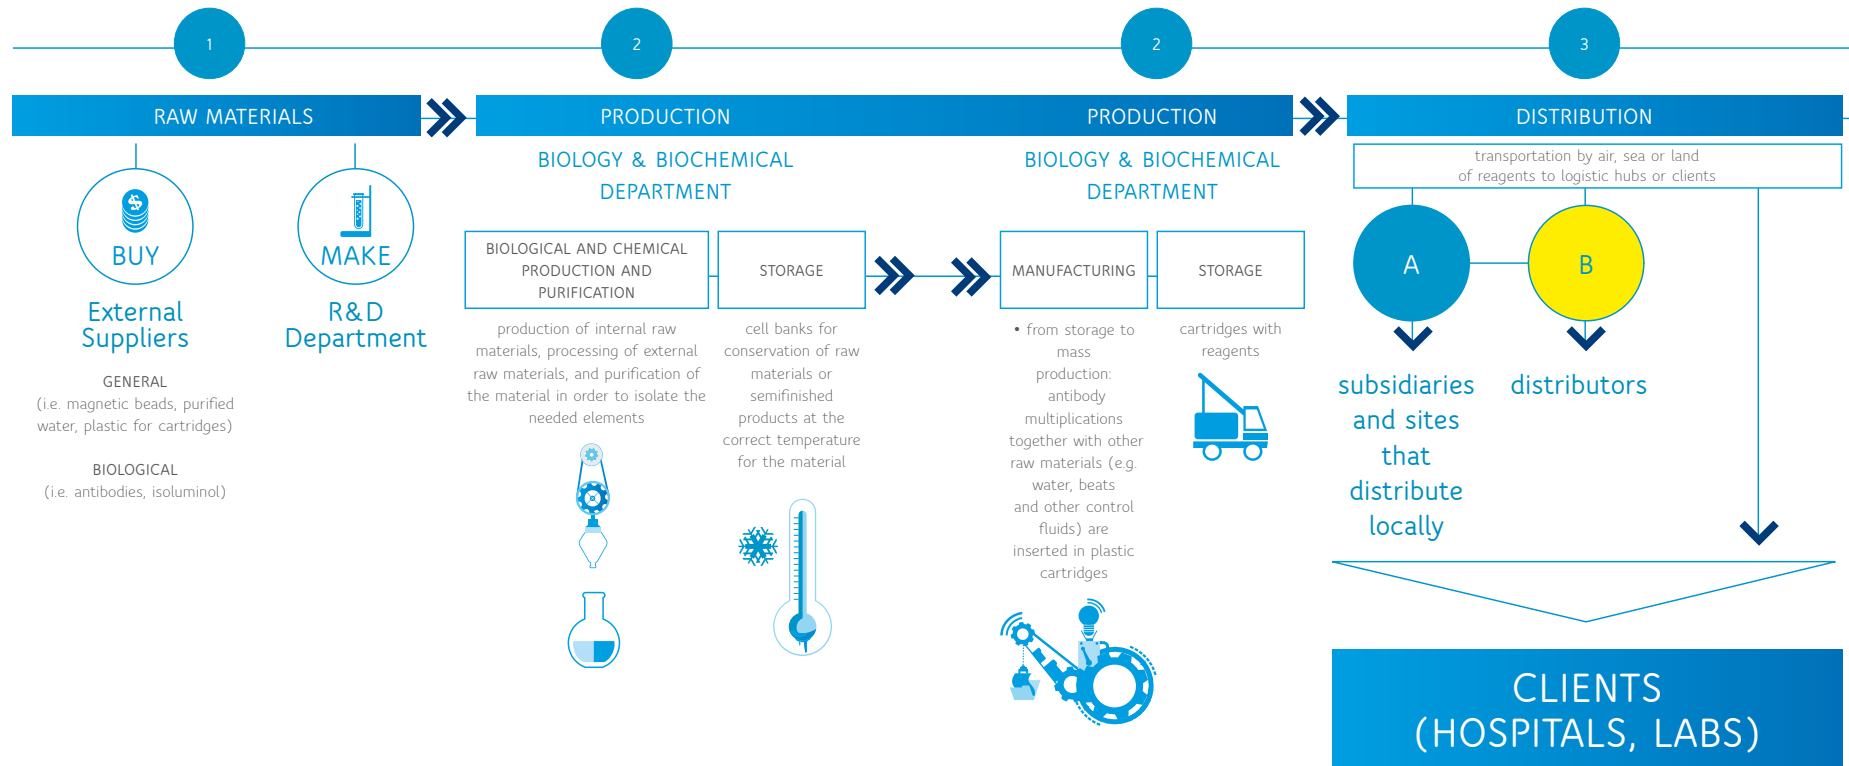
1

2

2

3

RAW MATERIALS

PRODUCTION

PRODUCTION

DISTRIBUTION

BUY

External Suppliers

GENERAL
(i.e. magnetic beads, purified water, plastic for cartridges)

BIOLOGICAL
(i.e. antibodies, isoluminol)

MAKE

R&D Department

BIOLOGY & BIOCHEMICAL DEPARTMENT

BIOLOGICAL AND CHEMICAL PRODUCTION AND PURIFICATION

production of internal raw materials, processing of external raw materials, and purification of the material in order to isolate the needed elements

STORAGE

cell banks for conservation of raw materials or semifinished products at the correct temperature for the material

BIOLOGY & BIOCHEMICAL DEPARTMENT

MANUFACTURING

• from storage to mass production: antibody multiplications together with other raw materials (e.g. water, beats and other control fluids) are inserted in plastic cartridges

STORAGE

cartridges with reagents

transportation by air, sea or land of reagents to logistic hubs or clients

A

B

subsidiaries and sites that distribute locally

distributors

CLIENTS
(HOSPITALS, LABS)